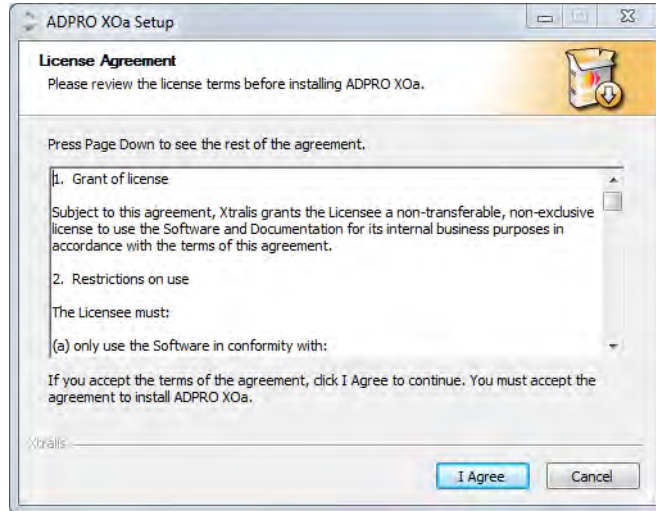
ADPRO XOa Setup

License Agreement
Please review the license terms before installing ADPRO XOa.

Press Page Down to see the rest of the agreement.

1. Grant of license

Subject to this agreement, Xtralis grants the Licensee a non-transferable, non-exclusive license to use the Software and Documentation for its internal business purposes in accordance with the terms of this agreement.

2. Restrictions on use

The Licensee must:

(a) only use the Software in conformity with:

If you accept the terms of the agreement, click I Agree to continue. You must accept the agreement to install ADPRO XOa.

Xtralis

I Agree

Cancel